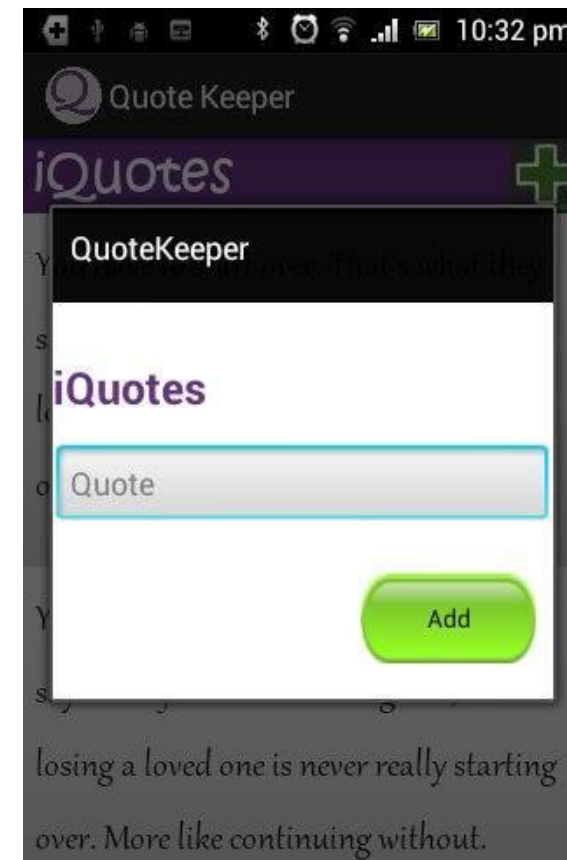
10:32 pm

Quote Keeper

iQuotes

QuoteKeeper

iQuotes

Quote

Add

You have to start over. That's what they

s

lo

o

Y

s

losing a loved one is never really starting over. More like continuing without.